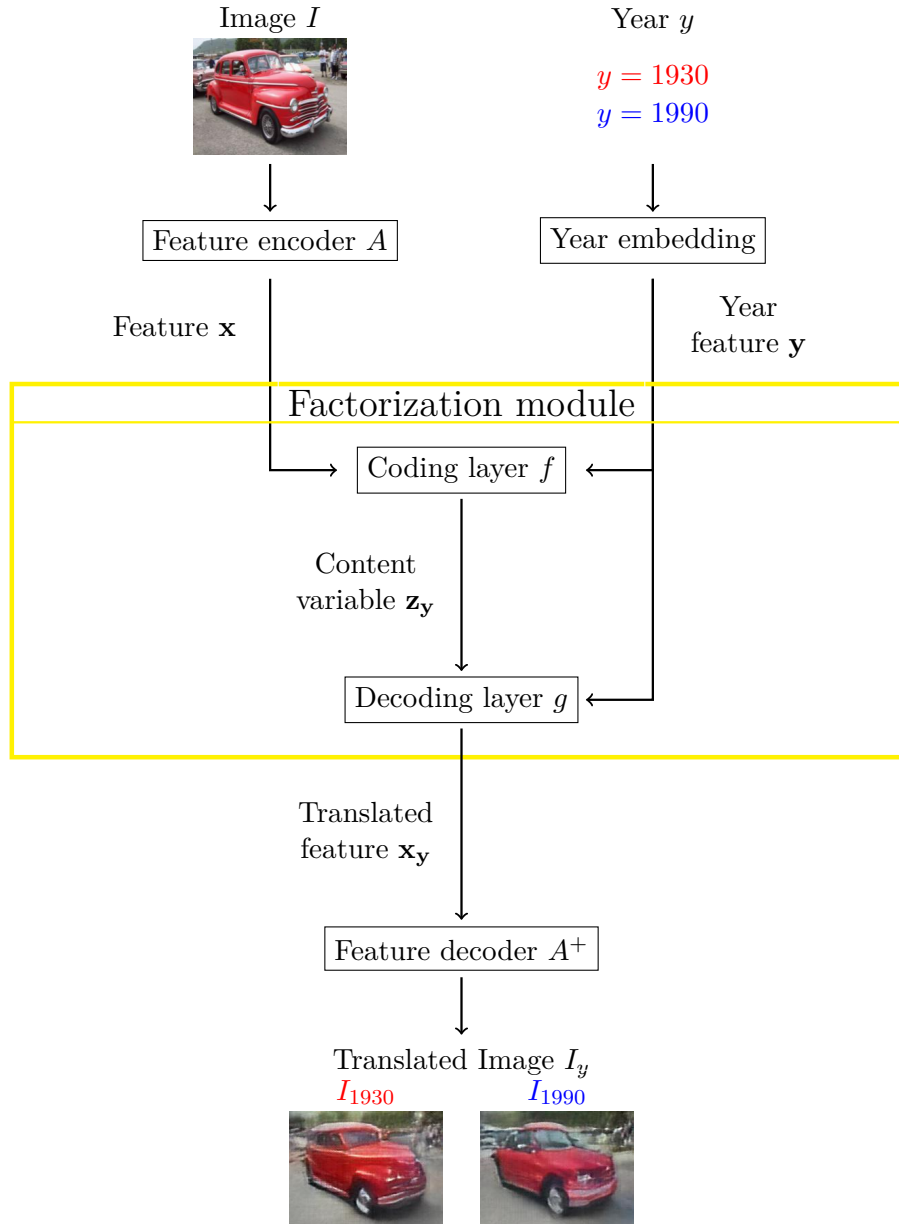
Image $I$

Year $y$

$y = 1930$
$y = 1990$

Feature encoder $A$

Year embedding

Feature $\mathbf{x}$

Year feature $\mathbf{y}$

Factorization module

Coding layer $f$

Content variable $\mathbf{z_y}$

Decoding layer $g$

Translated feature $\mathbf{x_y}$

Feature decoder $A^+$

Translated Image $I_y$

$I_{1930}$

$I_{1990}$